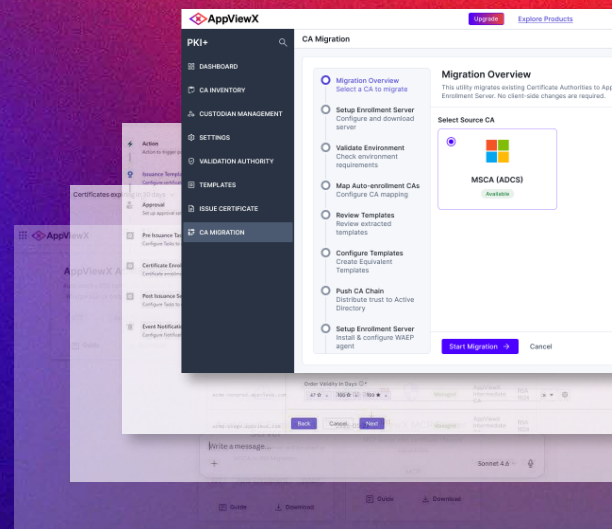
AppViewX

Upgrade

Explore Products

PKI+

DASHBOARD

CA INVENTORY

CUSTODIAN MANAGEMENT

SETTINGS

VALIDATION AUTHORITY

TEMPLATES

ISSUE CERTIFICATE

CA MIGRATION

CA Migration

Migration Overview
Select a CA to migrate

Setup Enrollment Server
Configure and download server

Validate Environment
Check environment requirements

Map Auto-enrollment CAs
Configure CA mapping

Review Templates
Review extracted templates

Configure Templates
Create Equivalent Templates

Push CA Chain
Distribute trust to Active Directory

Setup Enrollment Server
Install & configure WAEP agent

Migration Overview

This utility migrates existing Certificate Authorities to App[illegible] Enrollment Server. No client-side changes are required.

Select Source CA

MSCA (ADCS)

Available

Start Migration →

Cancel

Action
Action to trigger

Issuance Templ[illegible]
Configure certific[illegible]

Approval
Set up approval

Pre Issuance Ta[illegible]
Configure Tasks to

Certificate Enr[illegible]
Configure certific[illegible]

Post Issuance Ta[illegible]
Configure Tasks to

Event Notificati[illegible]
Configure Notificat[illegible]

Certificates expiring in 30 days

AppViewX

AppViewX A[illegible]

Order Validity in Days

Back

Cancel

Next

Managed

Write a message...

Sonnet 4.6

Guide

Download

Guide

Download